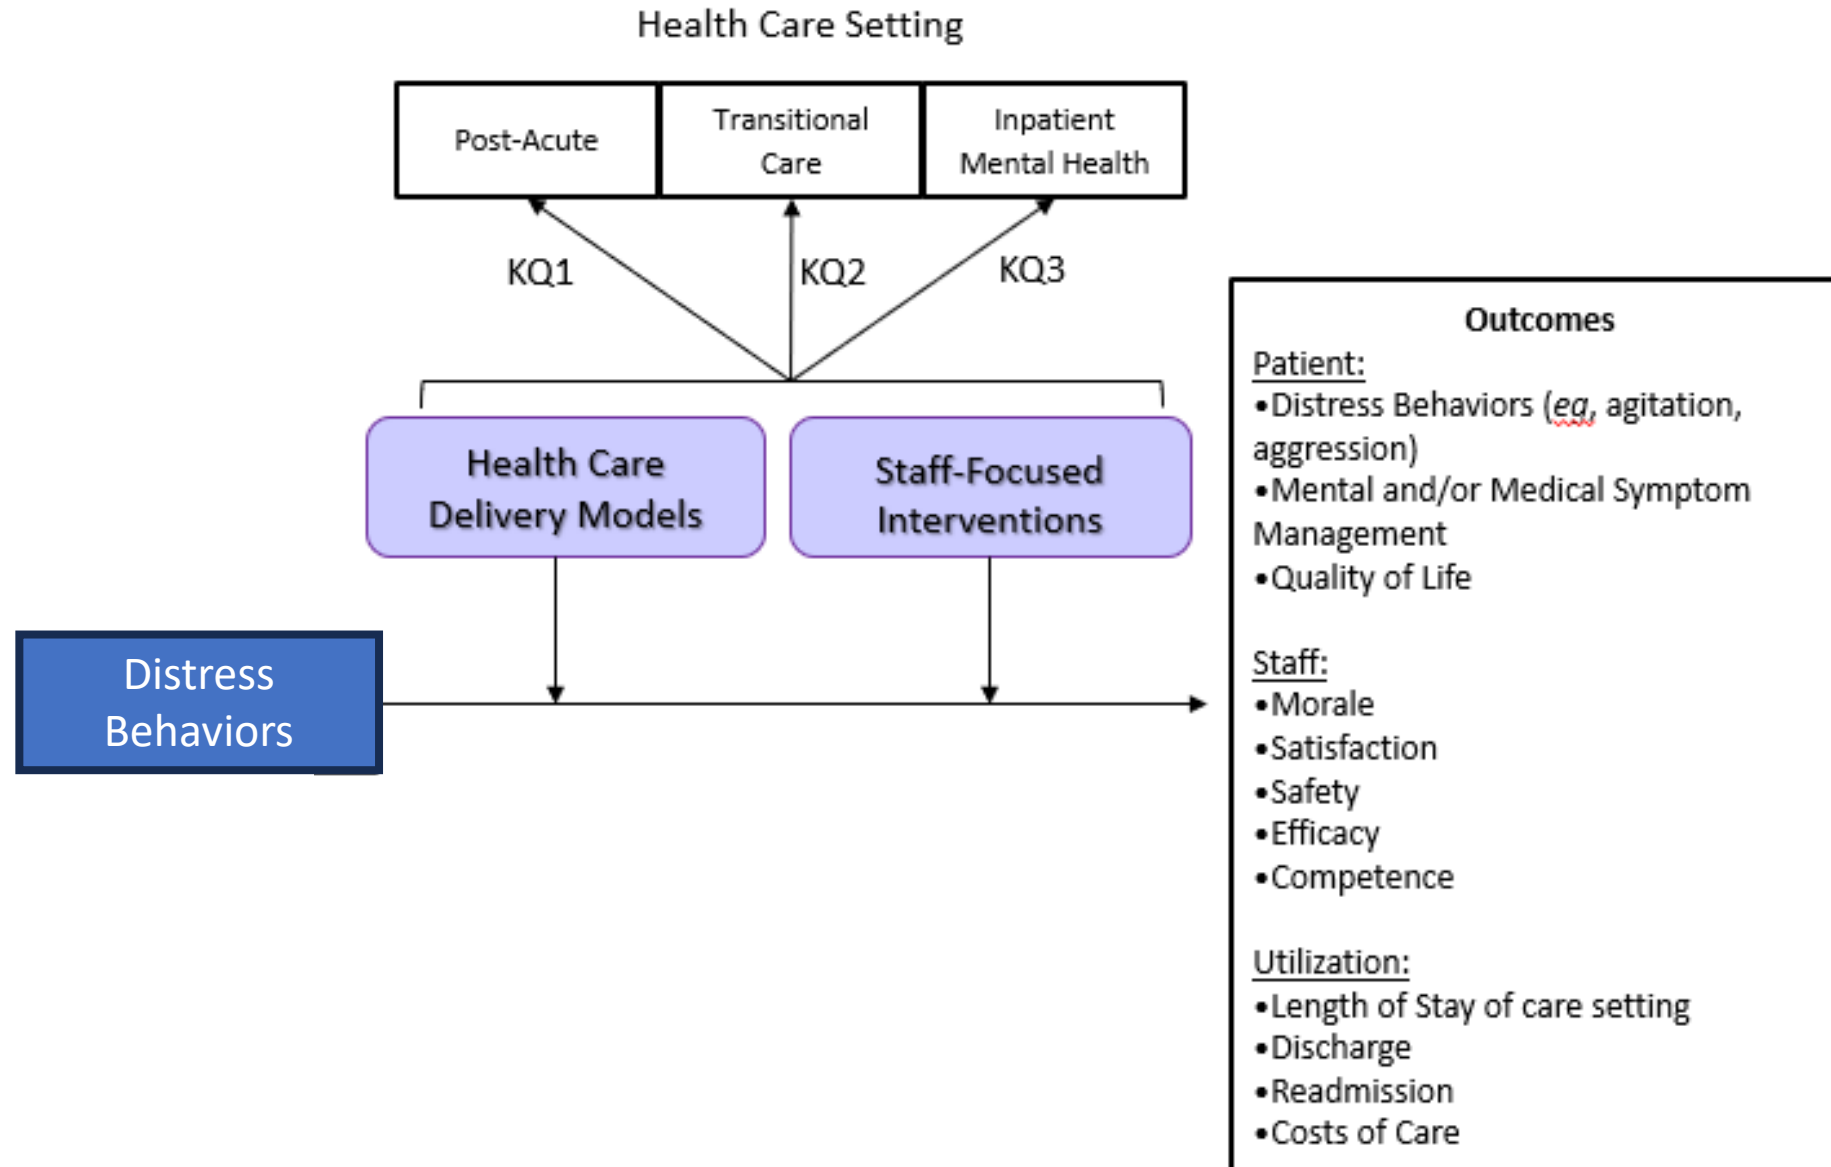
Health Care Setting

Post-Acute

Transitional Care

Inpatient Mental Health

KQ1

KQ2

KQ3

Health Care Delivery Models

Staff-Focused Interventions

Distress Behaviors

Outcomes

Patient:
•Distress Behaviors (eg, agitation, aggression)
•Mental and/or Medical Symptom Management
•Quality of Life

Staff:
•Morale
•Satisfaction
•Safety
•Efficacy
•Competence

Utilization:
•Length of Stay of care setting
•Discharge
•Readmission
•Costs of Care